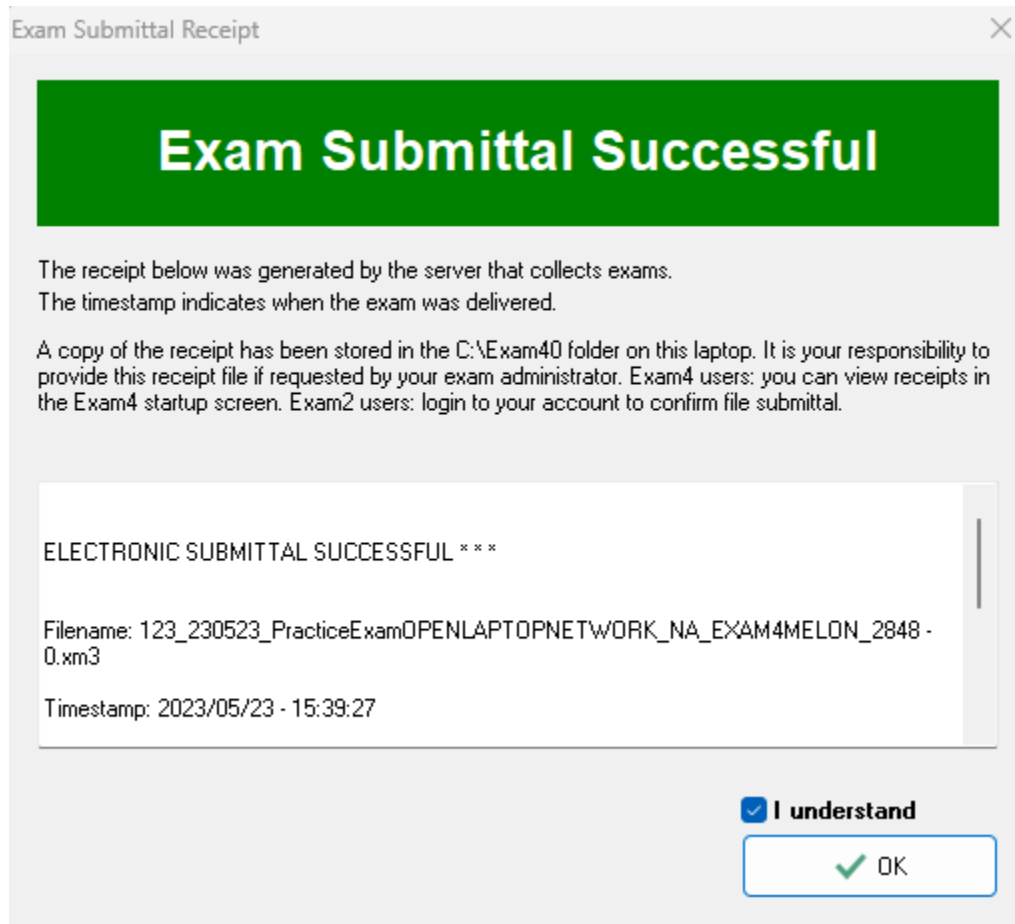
Exam Submittal Receipt

Exam Submittal Successful

The receipt below was generated by the server that collects exams.
The timestamp indicates when the exam was delivered.

A copy of the receipt has been stored in the C:\Exam40 folder on this laptop. It is your responsibility to provide this receipt file if requested by your exam administrator. Exam4 users: you can view receipts in the Exam4 startup screen. Exam2 users: login to your account to confirm file submittal.

ELECTRONIC SUBMITTAL SUCCESSFUL * * *

Filename: 123_230523_PracticeExamOPENLAPTOPNETWORK_NA_EXAM4MELON_2848 - 0.xm3

Timestamp: 2023/05/23 - 15:39:27

I understand

OK